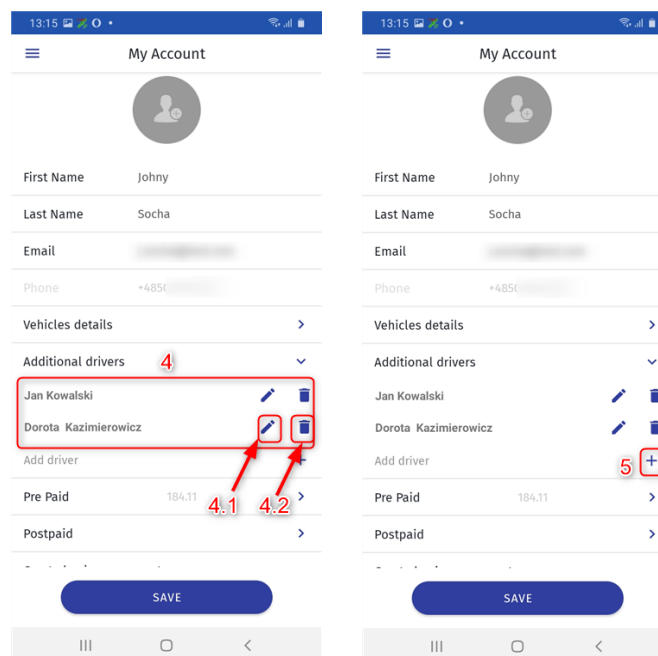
13:15

My Account

First Name Johny

Last Name Socha

Email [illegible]

Phone +48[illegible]

Vehicles details

Additional drivers

4

Jan Kowalski

Dorota Kazimierowicz

Add driver

Pre Paid 184.11

Postpaid

4.1 4.2

SAVE

13:15

My Account

First Name Johny

Last Name Socha

Email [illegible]

Phone +48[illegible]

Vehicles details

Additional drivers

Jan Kowalski

Dorota Kazimierowicz

Add driver

5

Pre Paid 184.11

Postpaid

SAVE